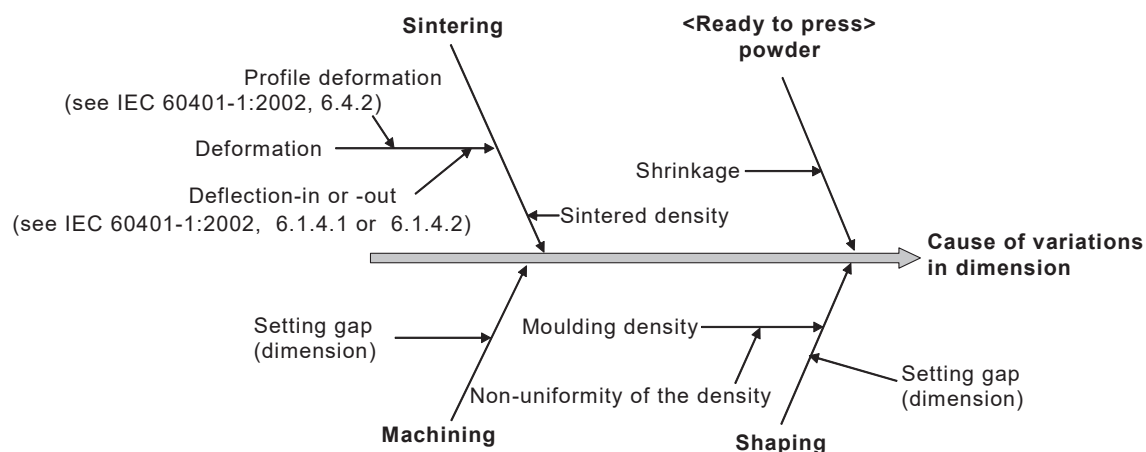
Sintering

<Ready to press> powder

Profile deformation (see IEC 60401-1:2002, 6.4.2)

Deformation

Deflection-in or -out (see IEC 60401-1:2002, 6.1.4.1 or 6.1.4.2)

Sintered density

Shrinkage

Cause of variations in dimension

Setting gap (dimension)

Moulding density

Non-uniformity of the density

Setting gap (dimension)

Machining

Shaping